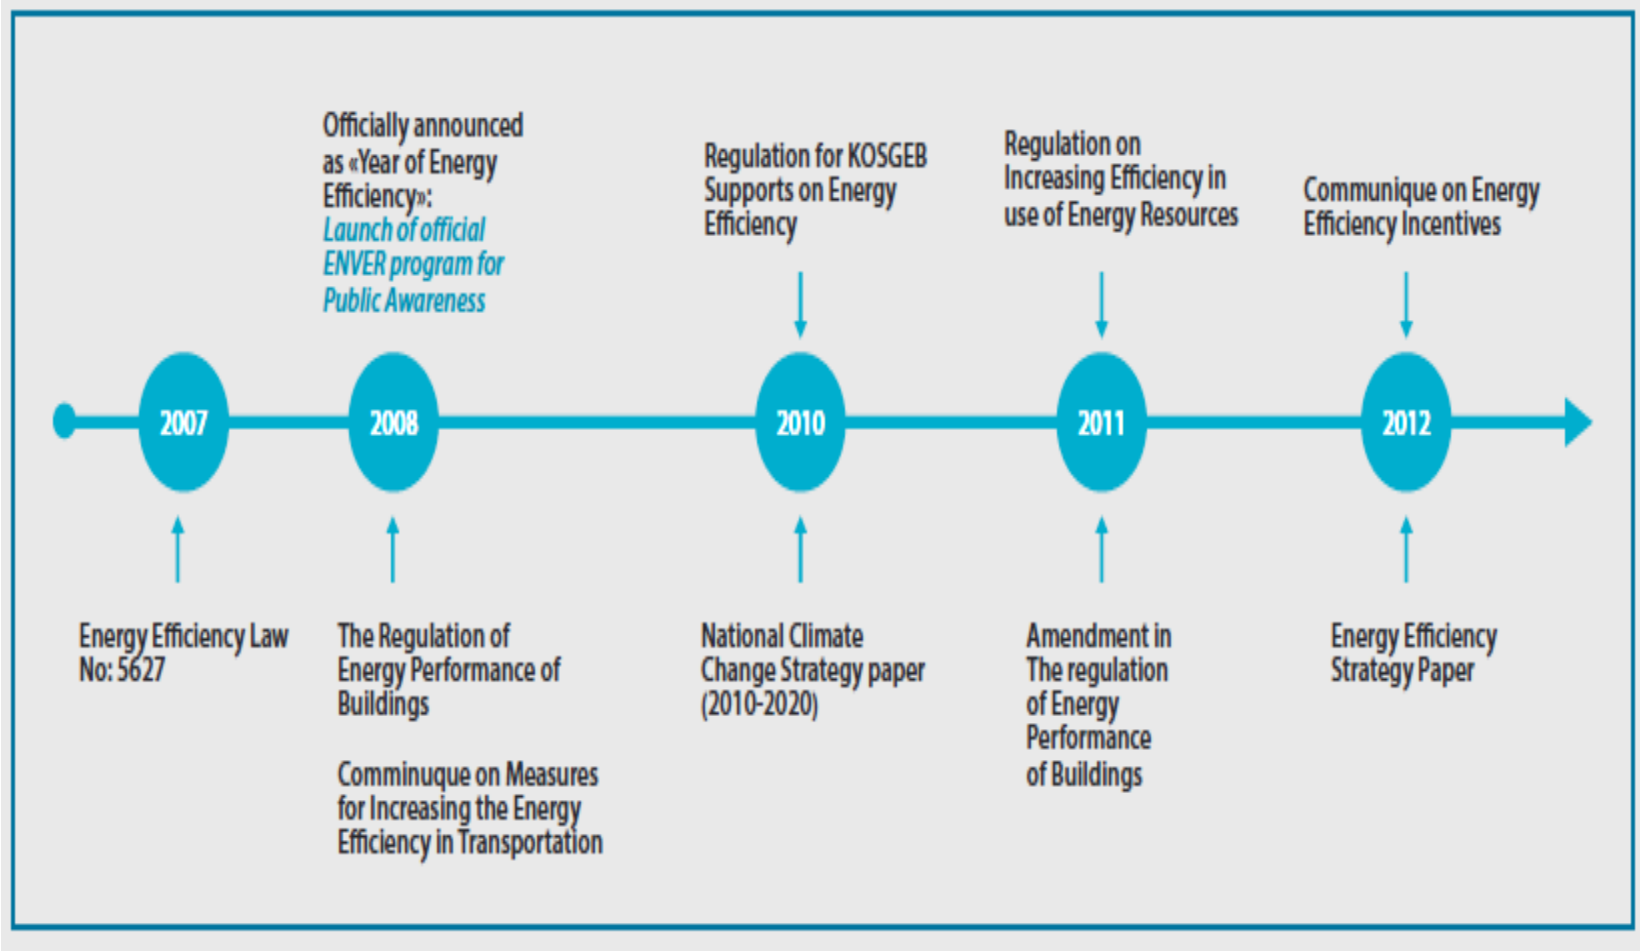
Officially announced as «Year of Energy Efficiency»:
Launch of official ENVER program for Public Awareness

Regulation for KOSGEB Supports on Energy Efficiency

Regulation on Increasing Efficiency in use of Energy Resources

Communique on Energy Efficiency Incentives

2007

2008

2010

2011

2012

Energy Efficiency Law No: 5627

The Regulation of Energy Performance of Buildings

Comminuque on Measures for Increasing the Energy Efficiency in Transportation

National Climate Change Strategy paper (2010-2020)

Amendment in The regulation of Energy Performance of Buildings

Energy Efficiency Strategy Paper